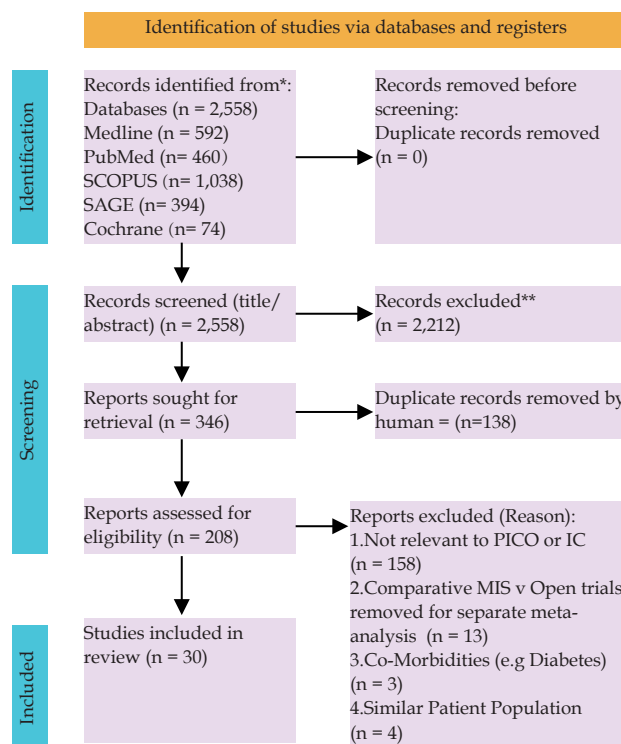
Identification of studies via databases and registers

Identification

Records identified from*:
Databases (n = 2,558)
Medline (n = 592)
PubMed (n= 460)
SCOPUS (n= 1,038)
SAGE (n= 394)
Cochrane (n= 74)

Records removed before screening:
Duplicate records removed (n = 0)

Screening

Records screened (title/ abstract) (n = 2,558)

Records excluded** (n = 2,212)

Reports sought for retrieval (n = 346)

Duplicate records removed by human = (n=138)

Reports assessed for eligibility (n = 208)

Reports excluded (Reason):
1.Not relevant to PICO or IC (n = 158)
2.Comparative MIS v Open trials removed for separate meta-analysis (n = 13)
3.Co-Morbidities (e.g Diabetes) (n = 3)
4.Similar Patient Population (n = 4)

Included

Studies included in review (n = 30)